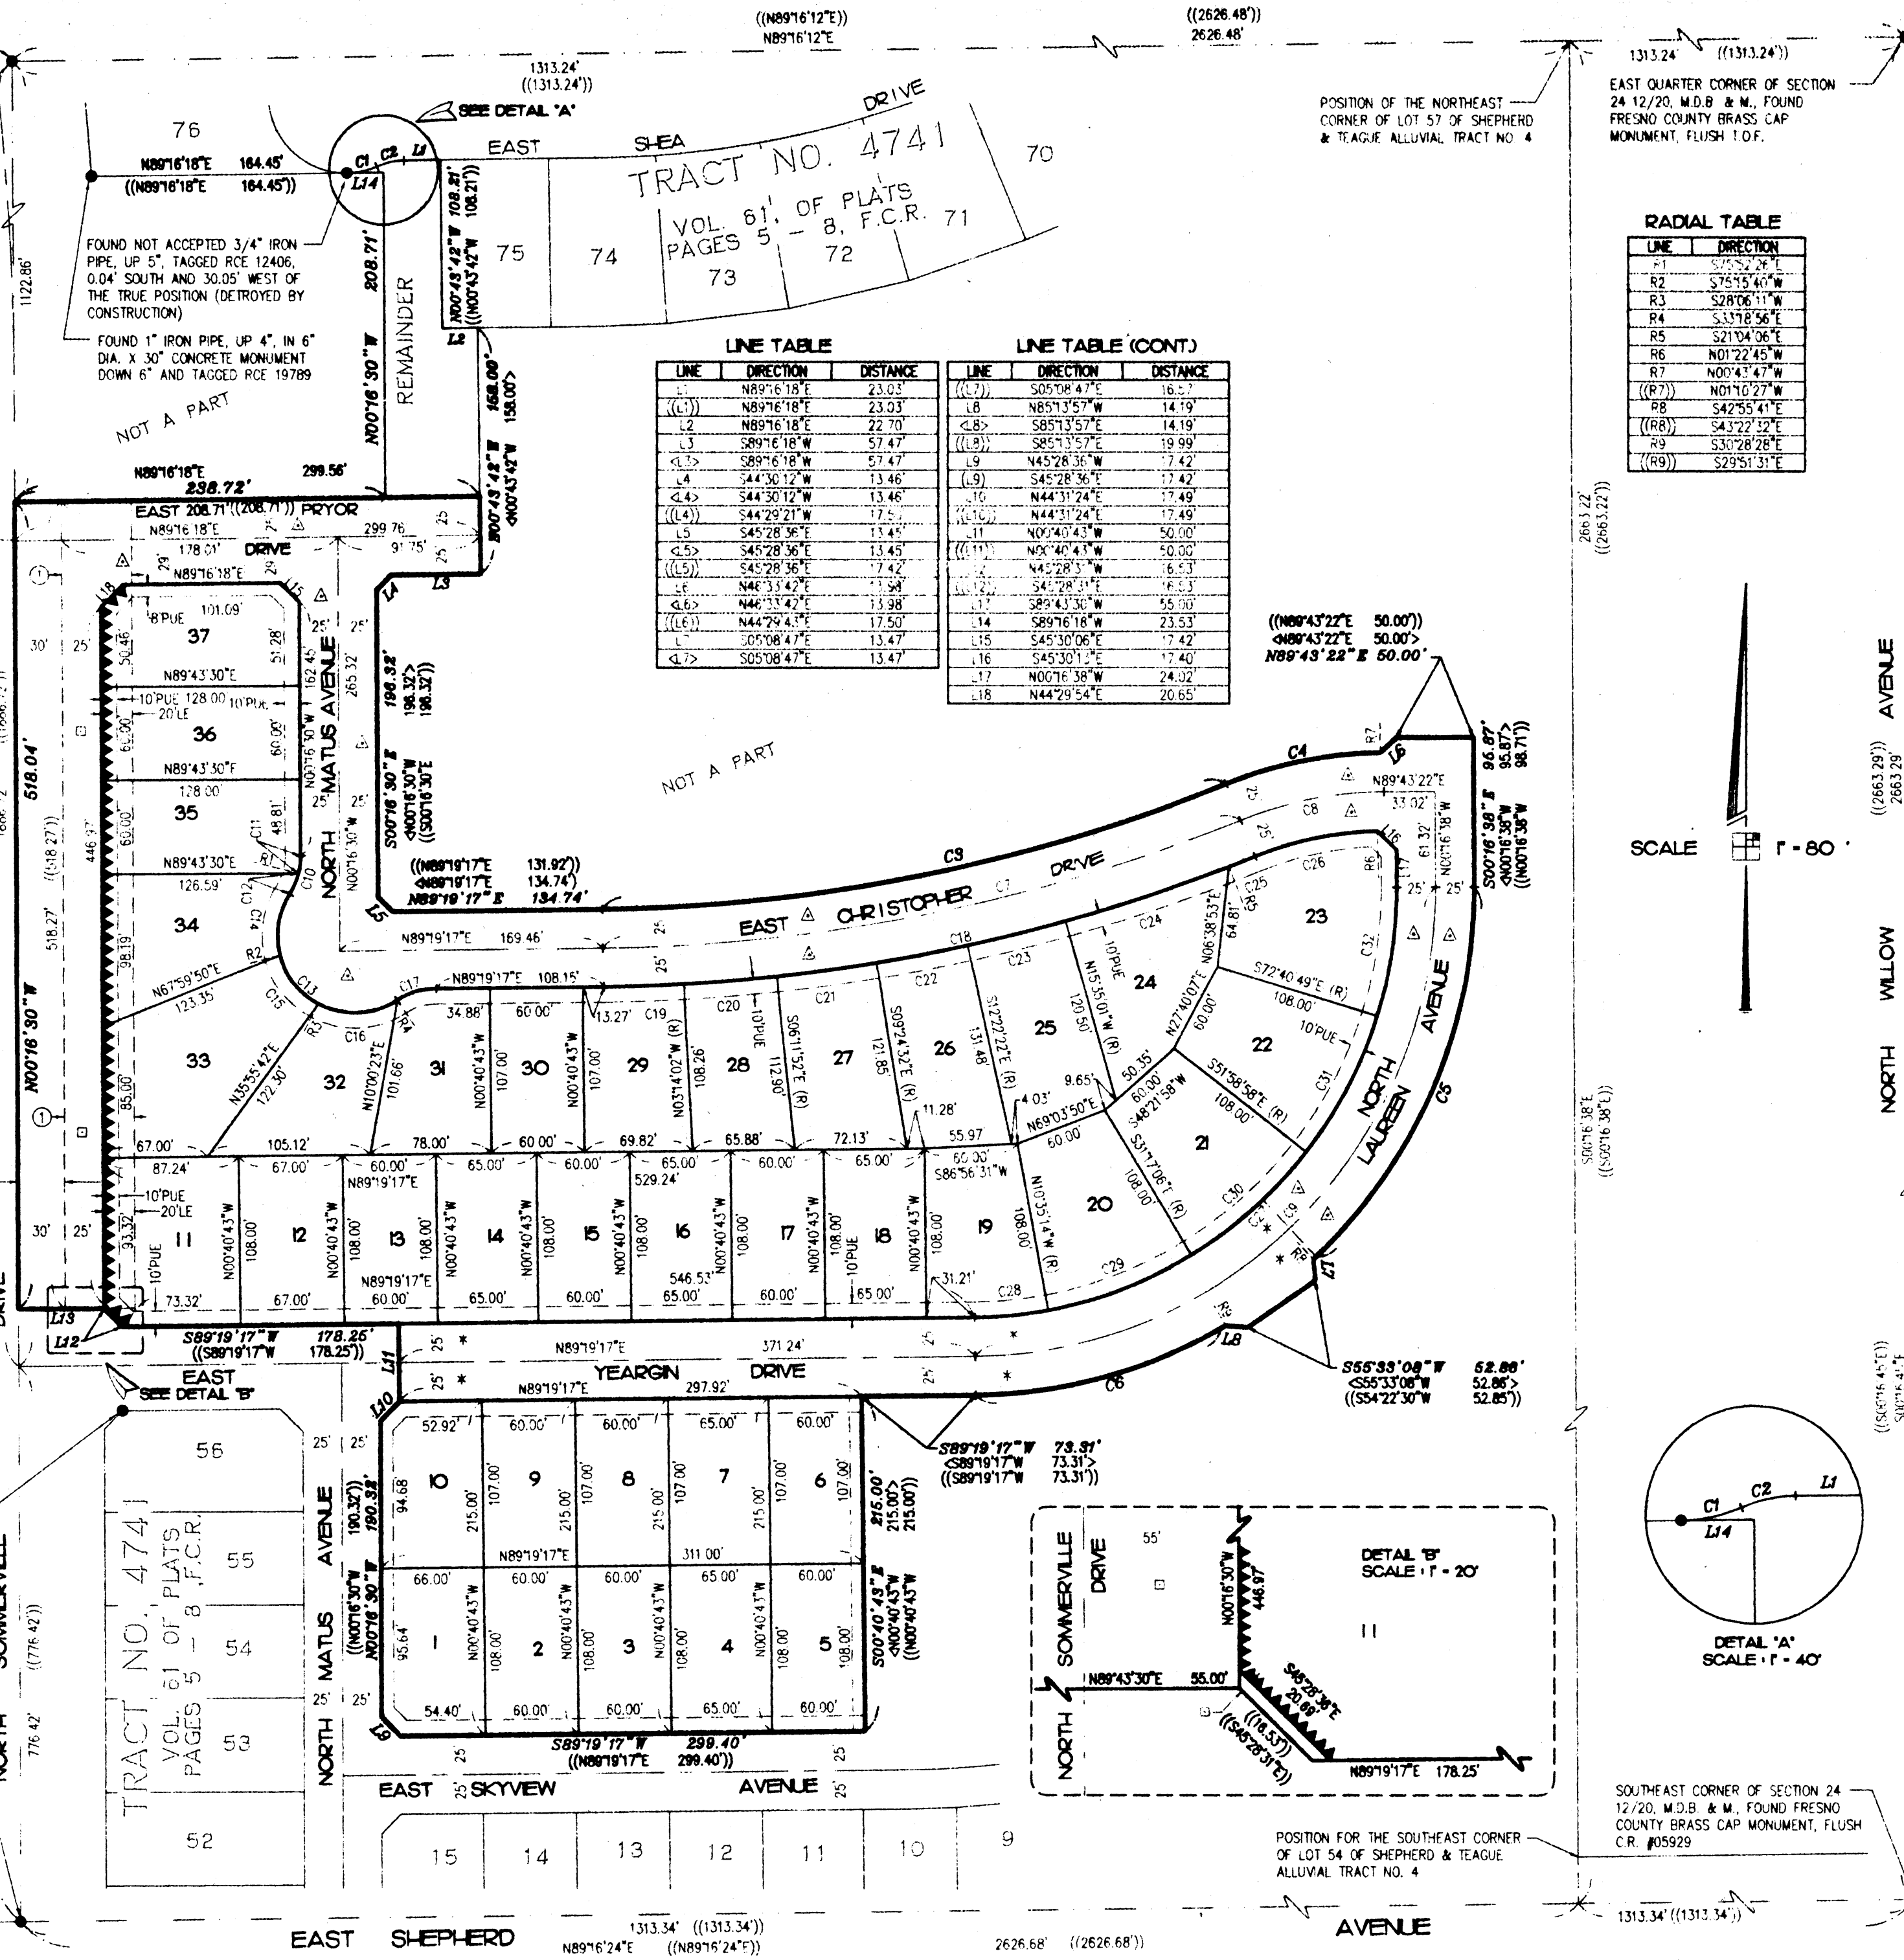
((N89°16'12"E))
N89°16'12"E

((2626.48'))
2626.48'

1313.24'
((1313.24'))

1313.24' ((1313.24'))

SEE DETAIL 'A'

DRIVE
EAST SHEA
TRACT NO. 4741
VOL. 61, OF PLATS
PAGES 5 - 8, F.C.R.

76
70
75
74
73
72
71

N89°16'18"E 164.45'
((N89°16'18"E 164.45'))

C1 C2 L1
L14

N00°43'42"W 108.81'
((N00°43'42"W 108.21'))

208.71'
N00°16'30"W

REMAINDER

L2

FOUND NOT ACCEPTED 3/4" IRON PIPE, UP 5", TAGGED RCE 12406, 0.04' SOUTH AND 30.05' WEST OF THE TRUE POSITION (DETROYED BY CONSTRUCTION)

FOUND 1" IRON PIPE, UP 4", IN 6" DIA. X 30" CONCRETE MONUMENT DOWN 6" AND TAGGED RCE 19789

NOT A PART

1122.86'

POSITION OF THE NORTHEAST CORNER OF LOT 57 OF SHEPHERD & TEAGUE ALLUVIAL TRACT NO. 4

EAST QUARTER CORNER OF SECTION 24 12/20, M.D.B. & M., FOUND FRESNO COUNTY BRASS CAP MONUMENT, FLUSH T.O.F.

RADIAL TABLE

| LINE | DIRECTION |
|---|---|
| R1 | S75°52'26"E |
| R2 | S75°15'40"W |
| R3 | S28°06'11"W |
| R4 | S33°18'56"E |
| R5 | S21°04'06"E |
| R6 | N01°22'45"W |
| R7 | N00°43'47"W |
| ((R7)) | N01°10'27"W |
| R8 | S42°55'41"E |
| ((R8)) | S43°22'32"E |
| R9 | S30°28'28"E |
| ((R9)) | S29°51'31"E |

LINE TABLE

| LINE | DIRECTION | DISTANCE |
|---|---|---|
| L1 | N89°16'18"E | 23.03' |
| ((L1)) | N89°16'18"E | 23.03' |
| L2 | N89°16'18"E | 22.70' |
| L3 | S89°16'18"W | 57.47' |
| <L3> | S89°16'18"W | 57.47' |
| L4 | S44°30'12"W | 13.46' |
| <L4> | S44°30'12"W | 13.46' |
| ((L4)) | S44°29'21"W | 17.51' |
| L5 | S45°28'36"E | 13.45' |
| <L5> | S45°28'36"E | 13.45' |
| ((L5)) | S45°28'36"E | 17.42' |
| L6 | N46°33'42"E | 13.98' |
| <L6> | N46°33'42"E | 13.98' |
| ((L6)) | N44°29'43"E | 17.50' |
| L7 | S05°08'47"E | 13.47' |
| <L7> | S05°08'47"E | 13.47' |

LINE TABLE (CONT.)

| LINE | DIRECTION | DISTANCE |
|---|---|---|
| ((L7)) | S05°08'47"E | 16.57' |
| L8 | N85°13'57"W | 14.19' |
| <L8> | S85°13'57"E | 14.19' |
| ((L8)) | S85°13'57"E | 19.99' |
| L9 | N45°28'36"W | 17.42' |
| (L9) | S45°28'36"E | 17.42' |
| L10 | N44°31'24"E | 17.49' |
| ((L10)) | N44°31'24"E | 17.49' |
| L11 | N00°40'43"W | 50.00' |
| ((L11)) | N00°40'43"W | 50.00' |
| L12 | N45°28'3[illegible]"W | 16.53' |
| ((L12)) | S45°28'31"E | 16.53' |
| L13 | S89°43'30"W | 55.00' |
| L14 | S89°16'18"W | 23.53' |
| L15 | S45°30'06"E | 17.42' |
| L16 | S45°30'12"E | 17.40' |
| L17 | N00°16'38"W | 24.02' |
| L18 | N44°29'54"E | 20.65' |

N89°16'18"E 299.56'
238.72'
EAST 208.71' ((208.71')) PRYOR
N89°16'18"E 299.76'
178.01' DRIVE 91.75'
N89°16'18"E
N00°43'42"W 158.00'
((N00°43'42"W 158.00'))
L3 L4 L18 L15

8'PUE 101.09'
37
50.46' 51.28'
N89°43'30"E
10'PUE 128.00 10'PUE
20'LE
36
60.00' 60.00'
N89°43'30"E
128.00'
35
60.00' 48.81'
N89°43'30"E
126.59'
34
98.19'
N67°59'50"E 123.35'
33
85.00'
67.00'
N35°55'42"E 122.30'
32

NORTH MATUS AVENUE
162.45' 265.32'
N00°16'30"W
25' 25'
30' 25'

518.04'
N00°16'30"W
((518.27'))
518.27'
446.97'

196.32'
S00°16'30"E
<N00°16'30"W 196.32'>
((S00°16'30"E 196.32'))

((N89°19'17"E 131.92'))
<N89°19'17"E 134.74'>
N89°19'17"E 134.74'
L5

N89°19'17"E 169.46'
NOT A PART

EAST CHRISTOPHER DRIVE
C9 C7 C8 C4 C3 C18

((N89°43'22"E 50.00'))
<N89°43'22"E 50.00'>
N89°43'22"E 50.00'

R7 L6
N89°43'22"E
33.02'
S00°16'38"E 96.87'
<N00°16'38"W 95.87'>
((N00°16'38"W 98.71'))

2663.22'
((2663.22'))

SCALE 1" = 80'

NORTH WILLOW AVENUE
((2663.29'))
2663.29'

C10 C11 C12 C13 C14 C15 C16 C17
R1 R2 R3 R4
N89°19'17"E 108.15'
34.88' 60.00' 13.27' C19
31 30 29 28 27 26 25 24 23 22 21 20
N10°00'23"E 101.66'
N00°40'43"W 107.00'
N03°14'02"W (R) 108.26'
10'PUE 112.90'
S06°11'52"E (R)
121.85'
S09°24'32"E (R)
131.48'
S12°22'22"E (R)
120.50'
N15°35'01"W (R)
10'PUE
N06°38'53"E 64.81'
S72°40'49"E (R) 108.00'
10'PUE
N27°40'07"E 60.00'
S51°58'58"E (R) 108.00'
50.35' 60.00'
S48°21'58"W
S31°17'06"E (R) 108.00'
9.65' 4.03'
N69°03'50"E
60.00'
11.28'
C20 C21 C22 C23 C24 C25 C26 C27 C28 C29 C30 C31 C32
R5 R6
61.32'
N00°16'38"W
25' 25'

NORTH LAUREEN AVENUE
C5

78.00' 60.00' 69.82' 65.88' 72.13' 55.97'
87.24' 105.12' 67.00' 60.00' 65.00' 60.00' 65.00' 60.00' 65.00'
N89°19'17"E
529.24'
60.00'
S86°56'31"W
11 12 13 14 15 16 17 18 19
10'PUE
20'LE
93.32'
10'PUE
N00°40'43"W 108.00'
N89°19'17"E
73.32' 67.00' 60.00' 65.00' 60.00' 65.00' 60.00' 65.00'
546.53'
31.21'
N01°35'14"W (R) 108.00'
30' 25'

L13
L12
S89°19'17"W 178.26'
((S89°19'17"W 178.25'))
L11
EAST
SEE DETAIL 'B'

N89°19'17"E 371.24'
YEARGIN DRIVE
N89°19'17"E 297.92'
L10
L8 R8 L7 R9 L9
C6

S55°33'08"W 52.86'
<S55°33'08"W 52.86'>
((S54°22'30"W 52.85'))

S89°19'17"W 73.31'
<S89°19'17"W 73.31'>
((S89°19'17"W 73.31'))

52.92' 60.00' 60.00' 65.00' 60.00'
10 9 8 7 6
94.68'
215.00'
107.00'
N89°19'17"E
311.00'
66.00' 60.00' 60.00' 65.00' 60.00'
1 2 3 4 5
95.64'
N00°40'43"W
108.00'
54.40' 60.00' 60.00' 65.00' 60.00'
S00°40'43"E 215.00'
<N00°40'43"W 215.00'>
((N00°40'43"W 215.00'))
S89°19'17"W 299.40'
((N89°19'17"E 299.40'))
L9

NORTH MATUS AVENUE
190.32'
((N00°16'30"W 190.32'))
N00°16'30"W
25' 25'

56
55
54
53
52
TRACT NO. 4741
VOL. 61 OF PLATS
PAGES 5 - 8 F.C.R.

NORTH SOMMERVILLE
((776.42'))
776.42'

EAST SKYVIEW AVENUE
15 14 13 12 11 10 9

DETAIL 'B'
SCALE: 1" = 20'
NORTH SOMMERVILLE DRIVE
55'
N00°16'30"W 446.97'
11
N89°43'30"E 55.00'
S45°28'36"E 20.69'
((18.53'))
((S45°28'31"E))
N89°19'17"E 178.25'

C1 C2 L1
L14
DETAIL 'A'
SCALE: 1" = 40'

POSITION FOR THE SOUTHEAST CORNER OF LOT 54 OF SHEPHERD & TEAGUE ALLUVIAL TRACT NO. 4

SOUTHEAST CORNER OF SECTION 24 12/20, M.D.B. & M., FOUND FRESNO COUNTY BRASS CAP MONUMENT, FLUSH C.R. #05929

S00°16'38"E
((S00°16'38"E))

EAST SHEPHERD AVENUE
1313.34' ((1313.34'))
N89°16'24"E ((N89°16'24"E))
2626.68' ((2626.68'))
1313.34' ((1313.34'))